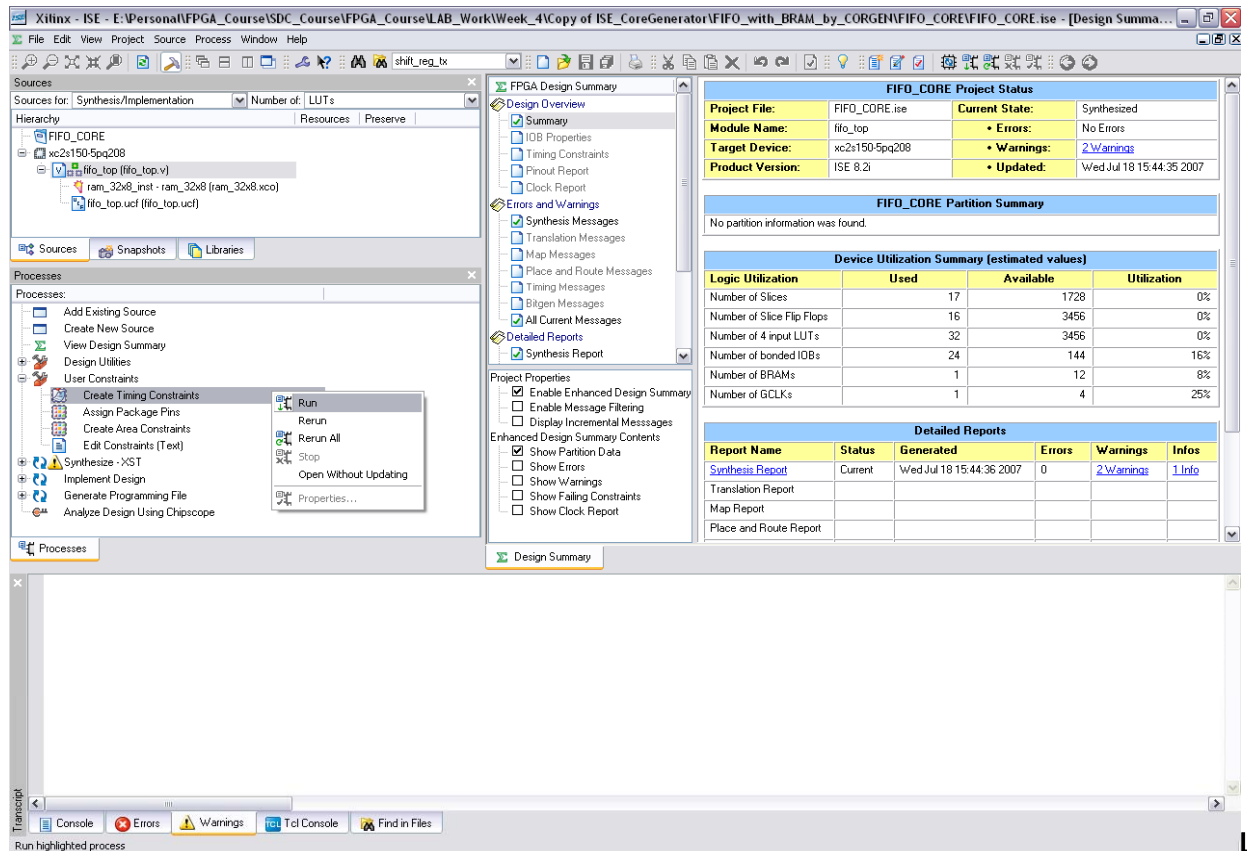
Xilinx - ISE - E:\Personal\FPGA_Course\SDC_Course\FPGA_Course\LAB_Work\Week_4\Copy of ISE_CoreGenerator\FIFO_with_BRAM_by_CORGEN\FIFO_CORE\FIFO_CORE.ise - [Design Summa...

File Edit View Project Source Process Window Help

shift_reg_tx

Sources

Sources for: Synthesis/Implementation Number of: LUTs

Hierarchy Resources Preserve

FIFO_CORE
xc2s150-5pq208
fifo_top (fifo_top.v)
ram_32x8_inst - ram_32x8 (ram_32x8.xco)
fifo_top.ucf (fifo_top.ucf)

Sources Snapshots Libraries

Processes

Processes:

Add Existing Source
Create New Source
View Design Summary
Design Utilities
User Constraints
Create Timing Constraints
Assign Package Pins
Create Area Constraints
Edit Constraints (Text)
Synthesize - XST
Implement Design
Generate Programming File
Analyze Design Using Chipscope

Run
Rerun
Rerun All
Stop
Open Without Updating
Properties...

Processes

FPGA Design Summary
Design Overview
Summary
IOB Properties
Timing Constraints
Pinout Report
Clock Report
Errors and Warnings
Synthesis Messages
Translation Messages
Map Messages
Place and Route Messages
Timing Messages
Bitgen Messages
All Current Messages
Detailed Reports
Synthesis Report

Project Properties
Enable Enhanced Design Summary
Enable Message Filtering
Display Incremental Messsages
Enhanced Design Summary Contents
Show Partition Data
Show Errors
Show Warnings
Show Failing Constraints
Show Clock Report

Design Summary

FIFO_CORE Project Status

| Project File: | FIFO_CORE.ise | Current State: | Synthesized |
|---|---|---|---|
| Module Name: | fifo_top | • Errors: | No Errors |
| Target Device: | xc2s150-5pq208 | • Warnings: | 2 Warnings |
| Product Version: | ISE 8.2i | • Updated: | Wed Jul 18 15:44:35 2007 |

FIFO_CORE Partition Summary

No partition information was found.

Device Utilization Summary (estimated values)

| Logic Utilization | Used | Available | Utilization |
|---|---|---|---|
| Number of Slices | 17 | 1728 | 0% |
| Number of Slice Flip Flops | 16 | 3456 | 0% |
| Number of 4 input LUTs | 32 | 3456 | 0% |
| Number of bonded IOBs | 24 | 144 | 16% |
| Number of BRAMs | 1 | 12 | 8% |
| Number of GCLKs | 1 | 4 | 25% |

Detailed Reports

| Report Name | Status | Generated | Errors | Warnings | Infos |
|---|---|---|---|---|---|
| Synthesis Report | Current | Wed Jul 18 15:44:36 2007 | 0 | 2 Warnings | 1 Info |
| Translation Report | | | | | |
| Map Report | | | | | |
| Place and Route Report | | | | | |

Transcript

Console Errors Warnings Tcl Console Find in Files

Run highlighted process